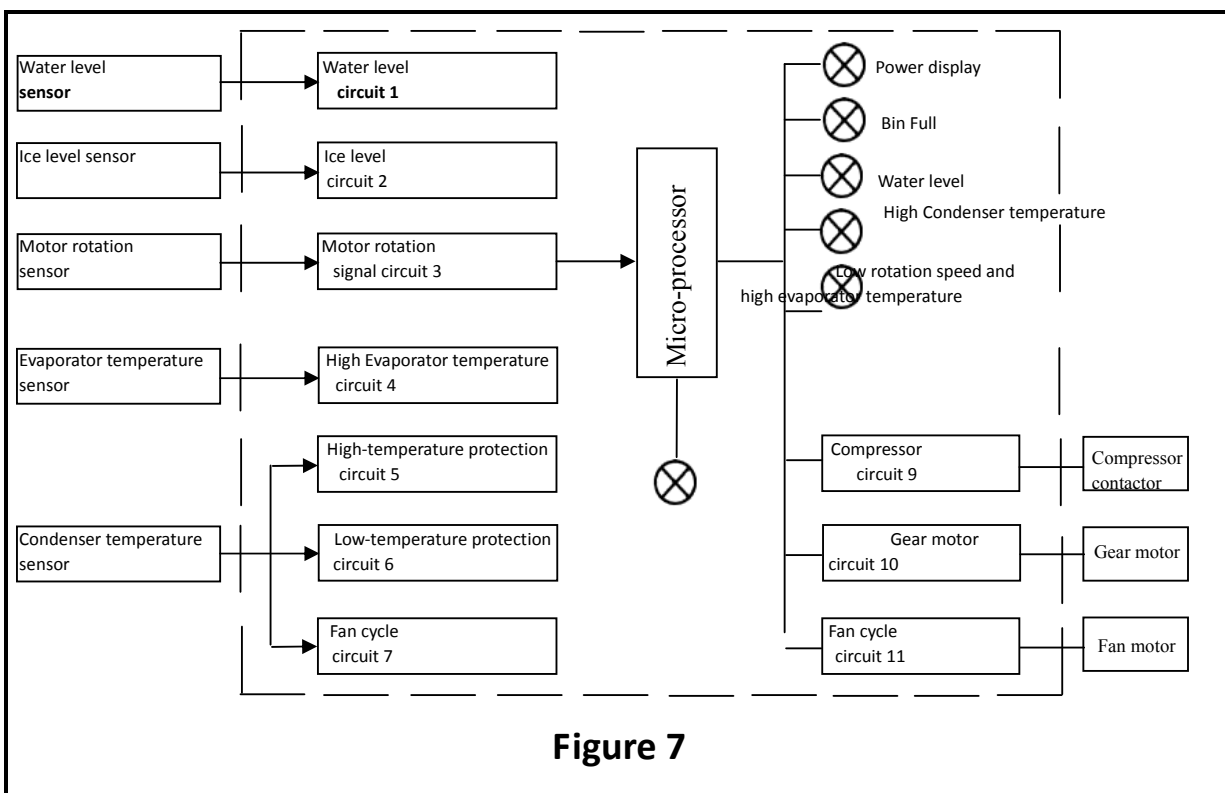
Water level sensor

Water level circuit 1

Ice level sensor

Ice level circuit 2

Motor rotation sensor

Motor rotation signal circuit 3

Evaporator temperature sensor

High Evaporator temperature circuit 4

High-temperature protection circuit 5

Condenser temperature sensor

Low-temperature protection circuit 6

Fan cycle circuit 7

Micro-processor

Power display

Bin Full

Water level

High Condenser temperature

Low rotation speed and high evaporator temperature

Compressor circuit 9

Compressor contactor

Gear motor circuit 10

Gear motor

Fan cycle circuit 11

Fan motor

Figure 7